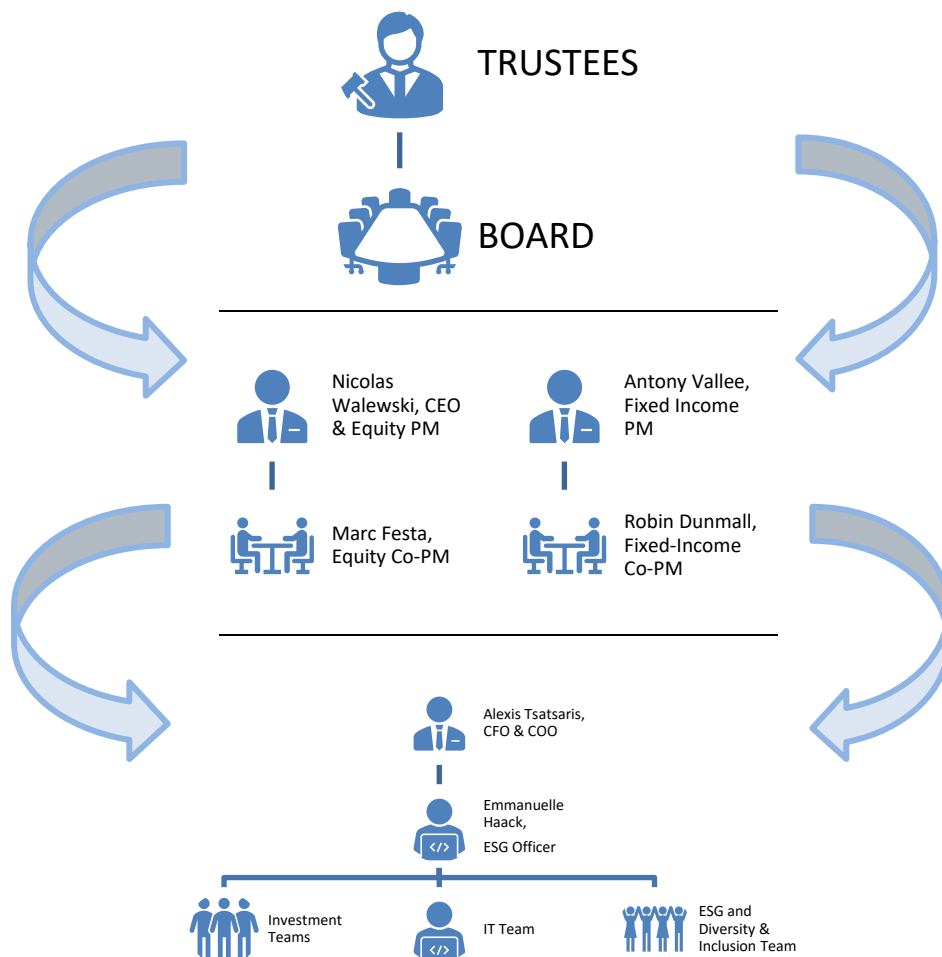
TRUSTEES

BOARD

Nicolas Walewski, CEO & Equity PM

Antony Vallee, Fixed Income PM

Marc Festa, Equity Co-PM

Robin Dunmall, Fixed-Income Co-PM

Alexis Tsatsaris, CFO & COO

Emmanuelle Haack,

ESG Officer

Investment Teams

IT Team

ESG and Diversity & Inclusion Team